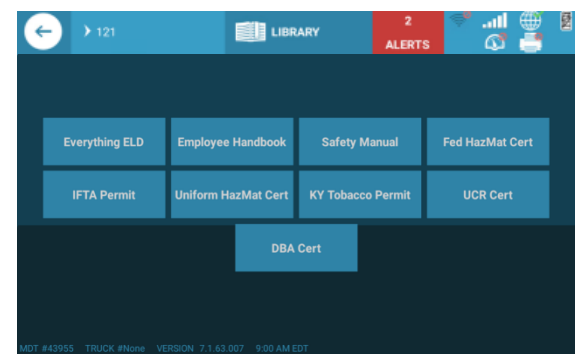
› 121

LIBRARY

2
ALERTS

Everything ELD
Employee Handbook
Safety Manual
Fed HazMat Cert
IFTA Permit
Uniform HazMat Cert
KY Tobacco Permit
UCR Cert
DBA Cert

MDT #43955 TRUCK #None VERSION 7.1.63.007 9:00 AM EDT